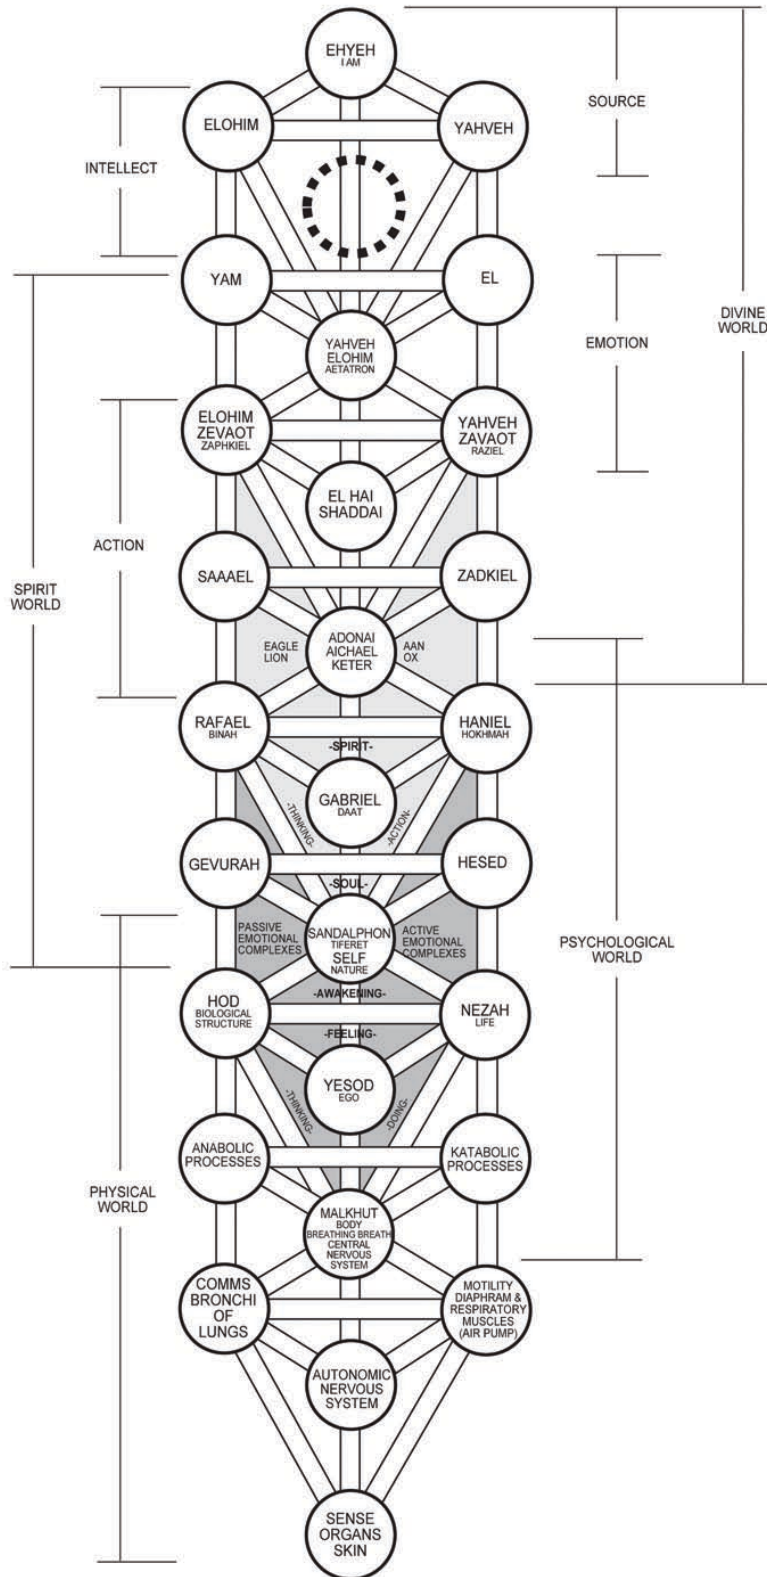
EHYEH
I AM

ELOHIM

YAHVEH

INTELLECT

SOURCE

YAM

EL

YAHVEH
ELOHIM
AETATRON

EMOTION

DIVINE WORLD

ELOHIM
ZEVAOT
ZAPHKIEL

YAHVEH
ZAVAOT
RAZIEL

EL HAI
SHADDAI

ACTION

SPIRIT WORLD

SAAAEL

ZADKIEL

EAGLE
LION

ADONAI
AICHAEL
KETER

AAN
OX

RAFAEL
BINAH

HANIEL
HOKHMAH

-SPIRIT-

GABRIEL
DAAT

-THINKING-

-ACTION-

GEVURAH

HESED

-SOUL-

PASSIVE
EMOTIONAL
COMPLEXES

SANDALPHON
TIFERET
SELF
NATURE

ACTIVE
EMOTIONAL
COMPLEXES

PSYCHOLOGICAL WORLD

-AWAKENING-

HOD
BIOLOGICAL
STRUCTURE

NEZAH
LIFE

-FEELING-

YESOD
EGO

-THINKING-

-DOING-

ANABOLIC
PROCESSES

KATABOLIC
PROCESSES

PHYSICAL WORLD

MALKHUT
BODY
BREATHING BREATH
CENTRAL
NERVOUS
SYSTEM

COMMS
BRONCHI
OF
LUNGS

MOTILITY
DIAPHRAM &
RESPIRATORY
MUSCLES
(AIR PUMP)

AUTONOMIC
NERVOUS
SYSTEM

SENSE
ORGANS
SKIN